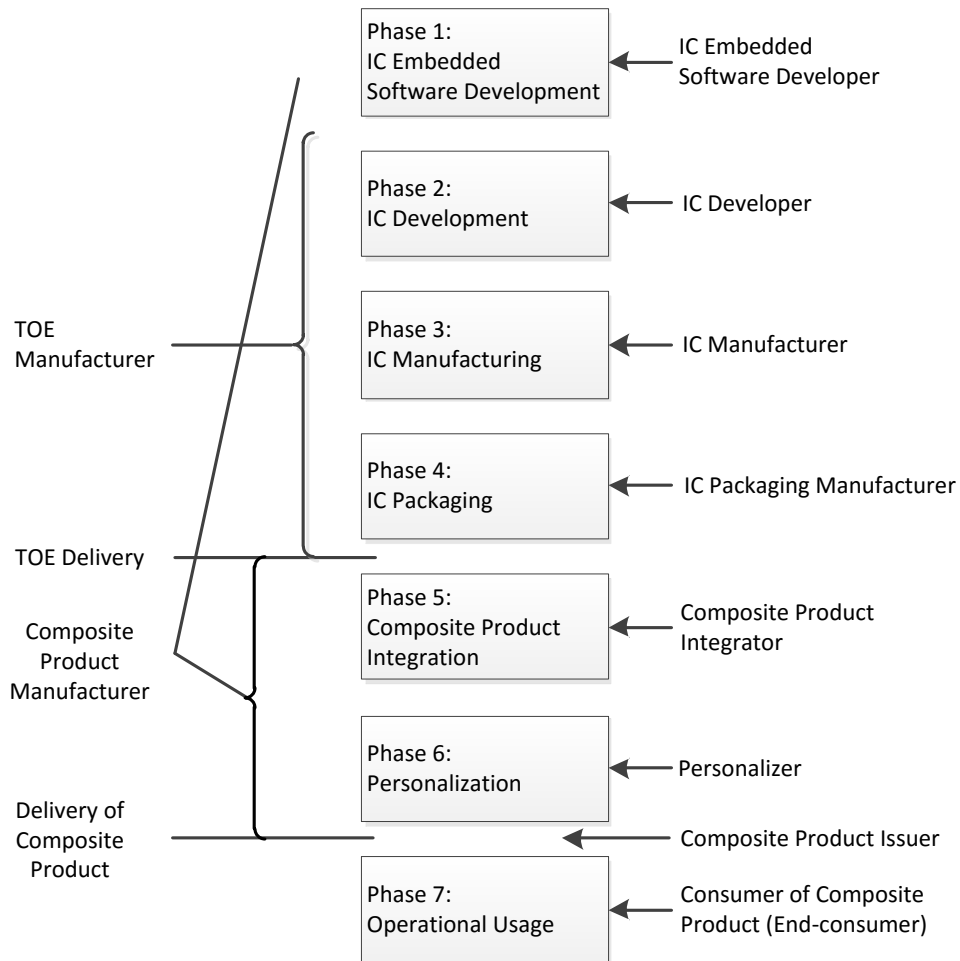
Phase 1:
IC Embedded Software Development

IC Embedded Software Developer

Phase 2:
IC Development

IC Developer

TOE Manufacturer

Phase 3:
IC Manufacturing

IC Manufacturer

Phase 4:
IC Packaging

IC Packaging Manufacturer

TOE Delivery

Composite Product Manufacturer

Phase 5:
Composite Product Integration

Composite Product Integrator

Phase 6:
Personalization

Personalizer

Delivery of Composite Product

Composite Product Issuer

Phase 7:
Operational Usage

Consumer of Composite Product (End-consumer)